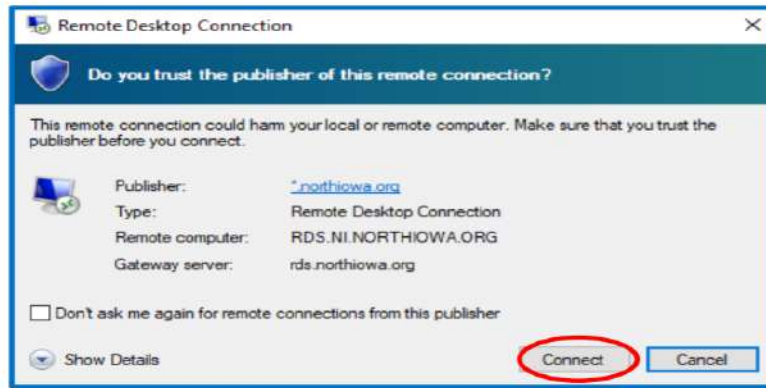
Remote Desktop Connection

Do you trust the publisher of this remote connection?

This remote connection could harm your local or remote computer. Make sure that you trust the publisher before you connect.

Publisher: *.northiowa.org
Type: Remote Desktop Connection
Remote computer: RDS.NI.NORTHIOWA.ORG
Gateway server: rds.northiowa.org

Don't ask me again for remote connections from this publisher

Show Details

Connect

Cancel